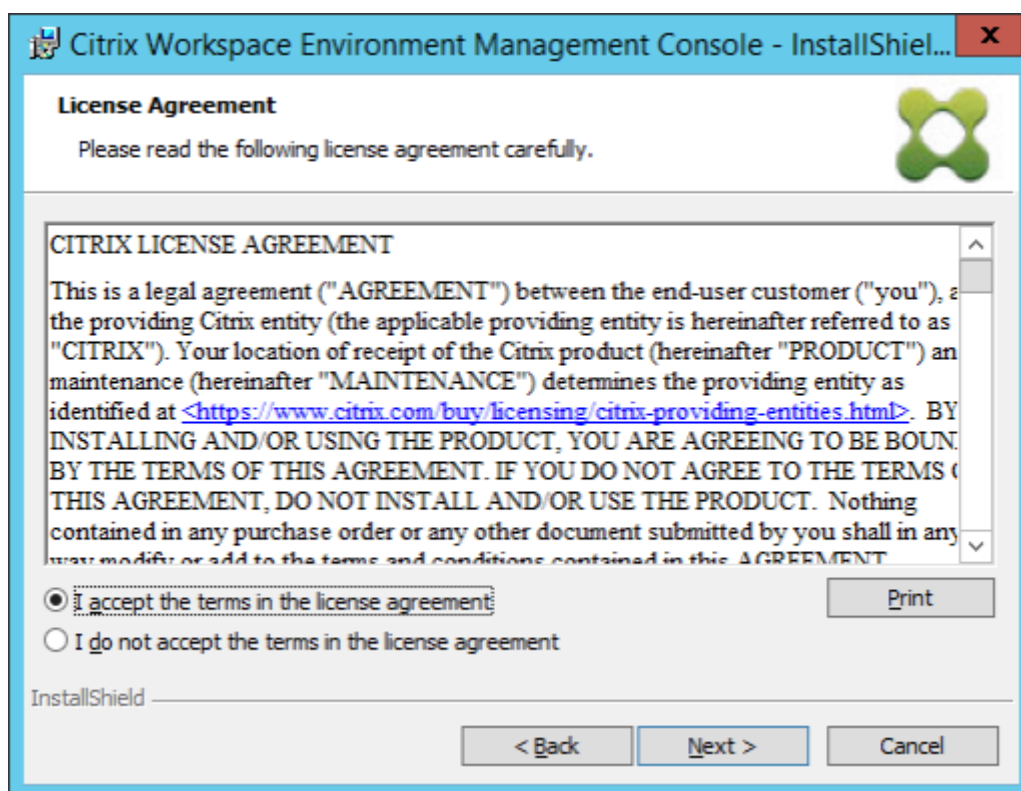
Citrix Workspace Environment Management Console - InstallShiel...

x

License Agreement

Please read the following license agreement carefully.

CITRIX LICENSE AGREEMENT

This is a legal agreement ("AGREEMENT") between the end-user customer ("you"), a the providing Citrix entity (the applicable providing entity is hereinafter referred to as "CITRIX"). Your location of receipt of the Citrix product (hereinafter "PRODUCT") an maintenance (hereinafter "MAINTENANCE") determines the providing entity as identified at <https://www.citrix.com/buy/licensing/citrix-providing-entities.html>. BY INSTALLING AND/OR USING THE PRODUCT, YOU ARE AGREEING TO BE BOUN BY THE TERMS OF THIS AGREEMENT. IF YOU DO NOT AGREE TO THE TERMS THIS AGREEMENT, DO NOT INSTALL AND/OR USE THE PRODUCT. Nothing contained in any purchase order or any other document submitted by you shall in any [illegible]

I accept the terms in the license agreement

Print

I do not accept the terms in the license agreement

InstallShield

< Back

Next >

Cancel